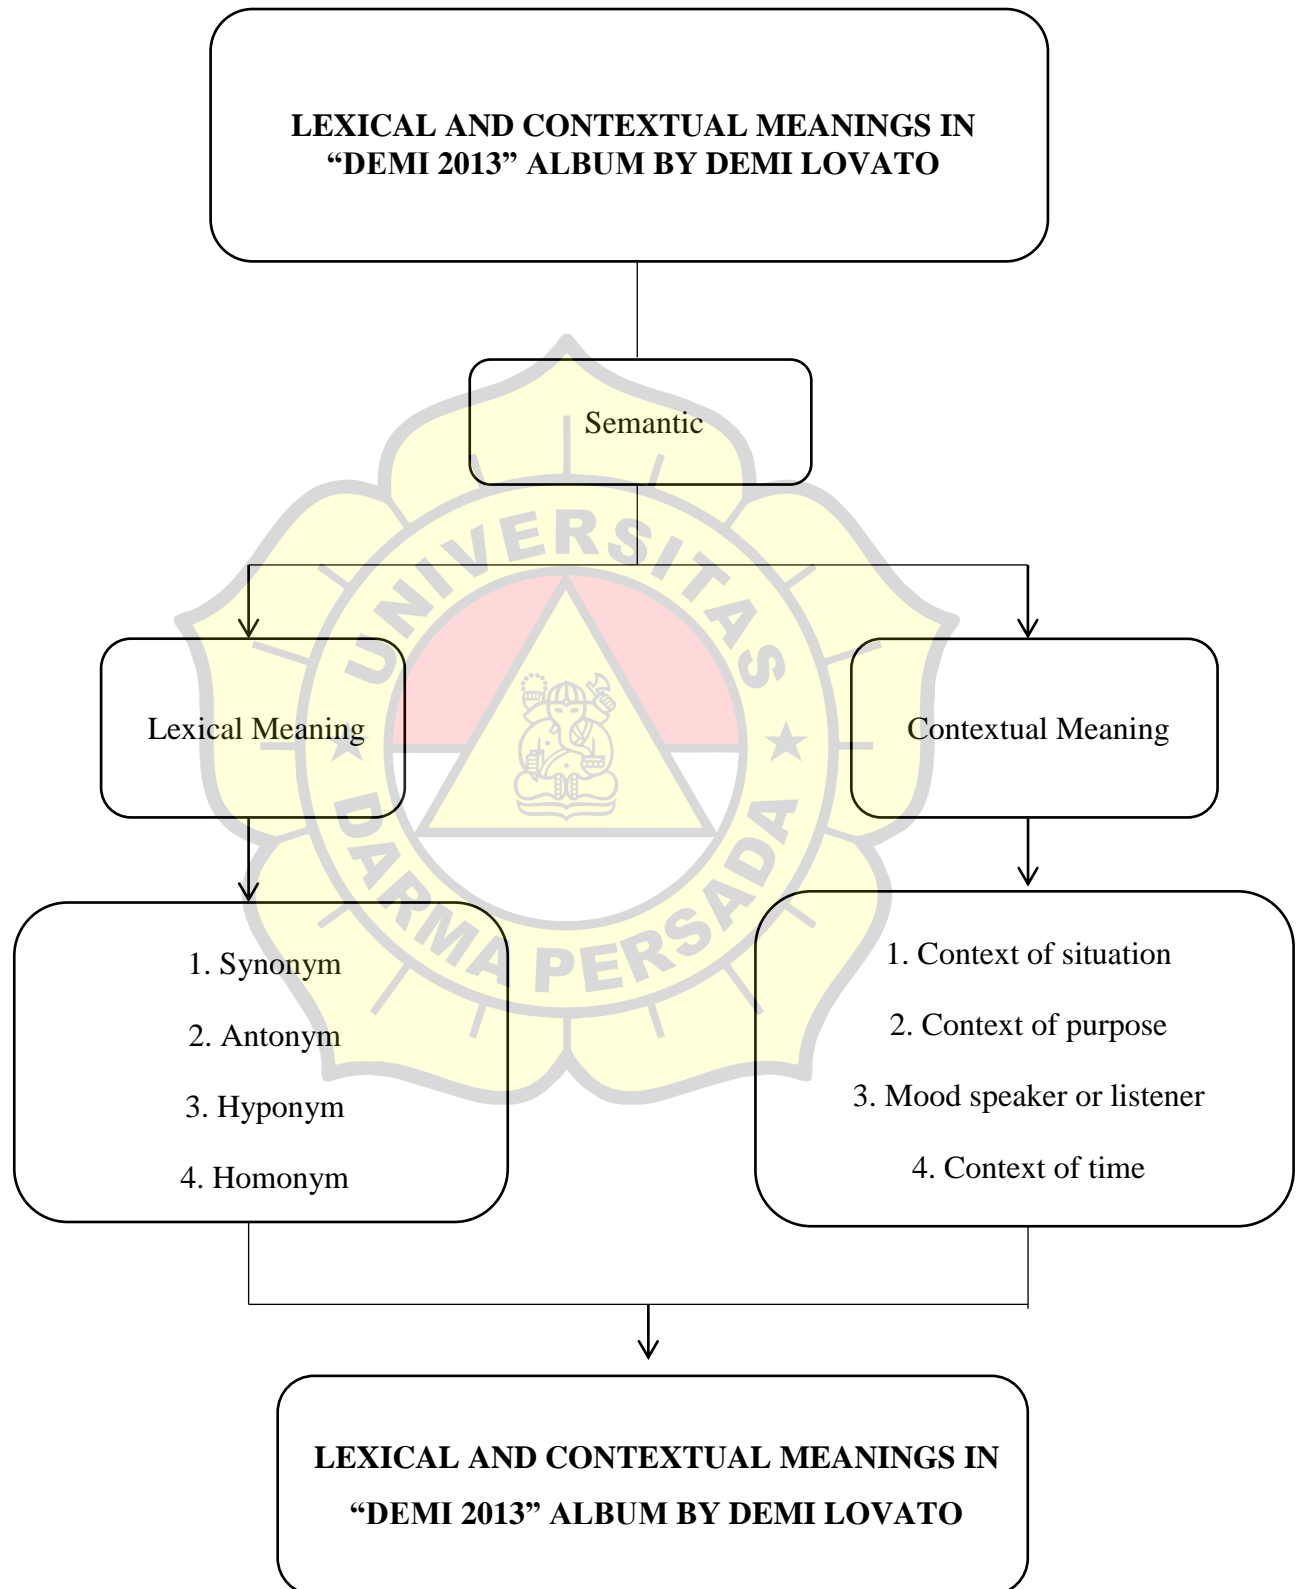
LEXICAL AND CONTEXTUAL MEANINGS IN "DEMI 2013" ALBUM BY DEMI LOVATO

Semantic

UNIVERSITAS DARMA PERSADA

Lexical Meaning

Contextual Meaning

1. Synonym
2. Antonym
3. Hyponym
4. Homonym

1. Context of situation
2. Context of purpose
3. Mood speaker or listener
4. Context of time

LEXICAL AND CONTEXTUAL MEANINGS IN "DEMI 2013" ALBUM BY DEMI LOVATO